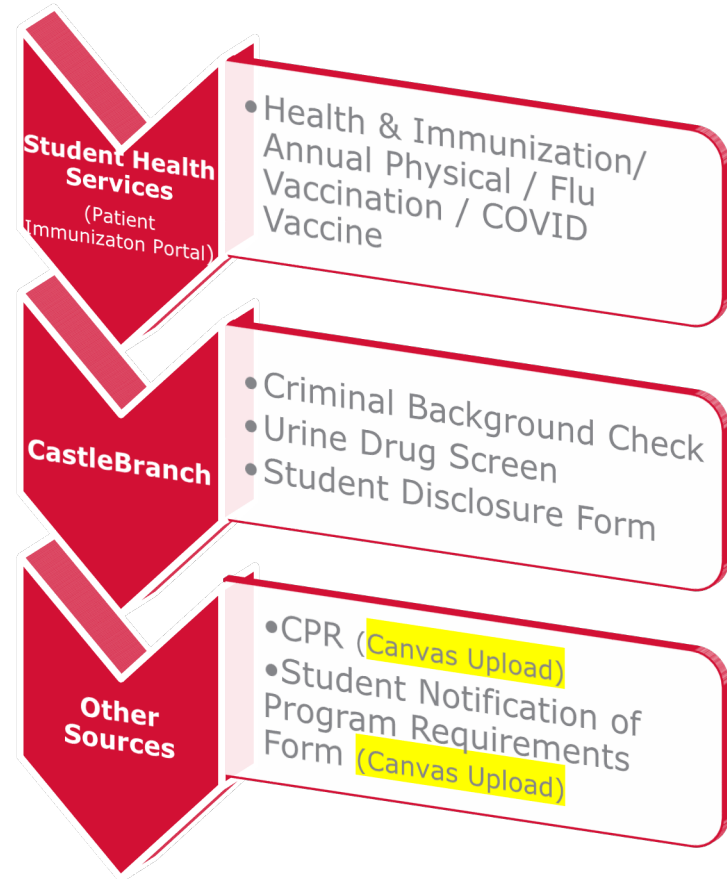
Student Health Services
(Patient Immunizaton Portal)

• Health & Immunization/ Annual Physical / Flu Vaccination / COVID Vaccine

CastleBranch

• Criminal Background Check
• Urine Drug Screen
• Student Disclosure Form

Other Sources

• CPR (Canvas Upload)
• Student Notification of Program Requirements Form (Canvas Upload)